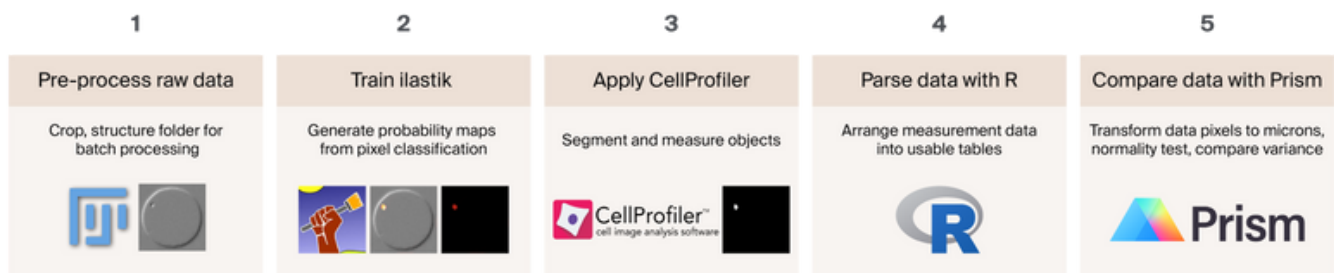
1

Pre-process raw data

Crop, structure folder for batch processing

2

Train ilastik

Generate probability maps from pixel classification

3

Apply CellProfiler

Segment and measure objects

CellProfiler™
cell image analysis software

4

Parse data with R

Arrange measurement data into usable tables

R

5

Compare data with Prism

Transform data pixels to microns, normality test, compare variance

Prism